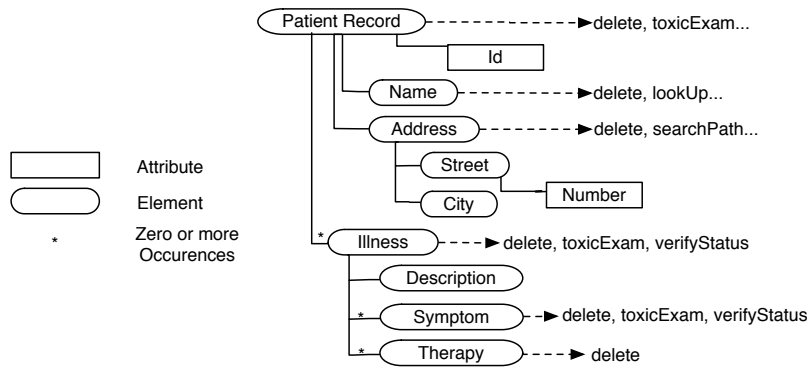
Patient Record
delete, toxicExam...
Id
Name
delete, lookUp...
Address
delete, searchPath...
Street
Number
City
*
Illness
delete, toxicExam, verifyStatus
Description
*
Symptom
delete, toxicExam, verifyStatus
*
Therapy
delete

Attribute
Element
*
Zero or more Occurences